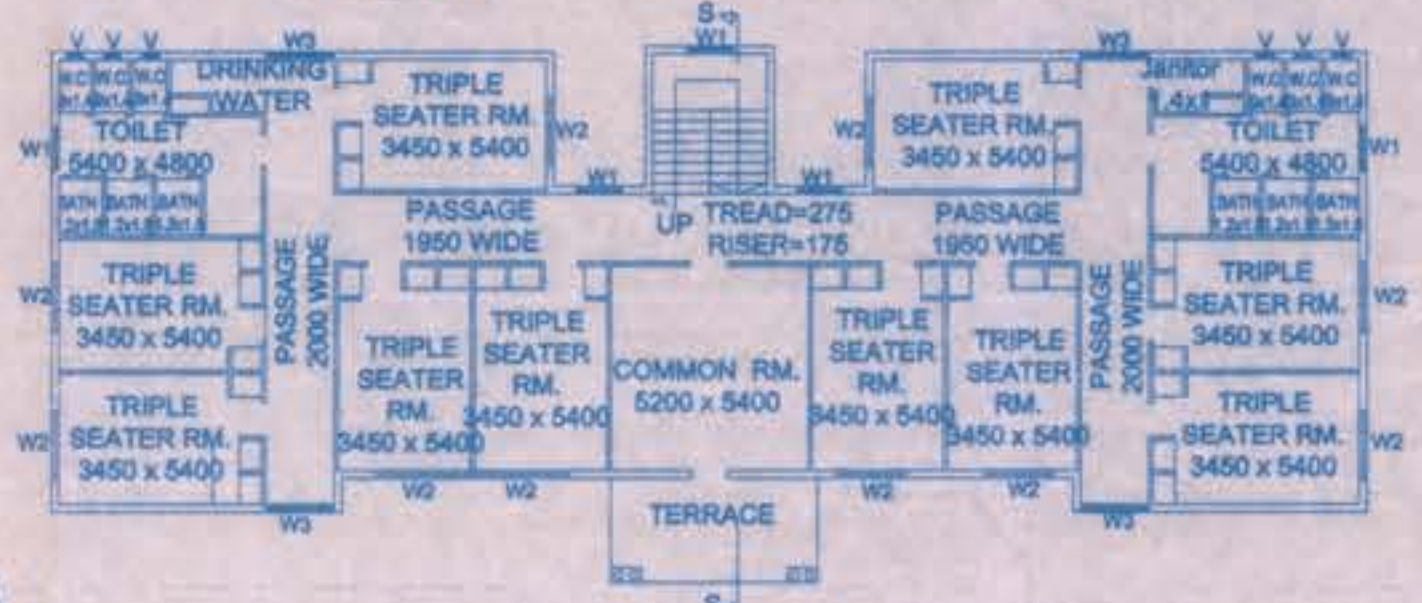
S
W1
W3
W3
W.C 2x1.4
W.C 2x1.4
W.C 2x1.4
DRINKING WATER
TRIPLE SEATER RM. 3450 x 5400
W2
TOILET 5400 x 4800
W1
BATH 2x1.8
BATH 2x1.8
BATH 2x1.8
W1
W1
PASSAGE 1950 WIDE
UP
TREAD=275 RISER=175
TRIPLE SEATER RM. 3450 x 5400
W2
Janitor 1.4x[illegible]
W.C 2x1.4
W.C 2x1.4
W.C 2x1.4
TOILET 5400 x 4800
W1
BATH 2x1.8
BATH 2x1.8
BATH 2x1.8
PASSAGE 1950 WIDE
W2
TRIPLE SEATER RM. 3450 x 5400
PASSAGE 2000 WIDE
TRIPLE SEATER RM. 3450 x 5400
TRIPLE SEATER RM. 3450 x 5400
COMMON RM. 5200 x 5400
TRIPLE SEATER RM. 3450 x 5400
TRIPLE SEATER RM. 3450 x 5400
PASSAGE 2000 WIDE
TRIPLE SEATER RM. 3450 x 5400
W2
W2
TRIPLE SEATER RM. 3450 x 5400
TRIPLE SEATER RM. 3450 x 5400
W2
W2
W2
W2
W2
W3
TERRACE
W3
S